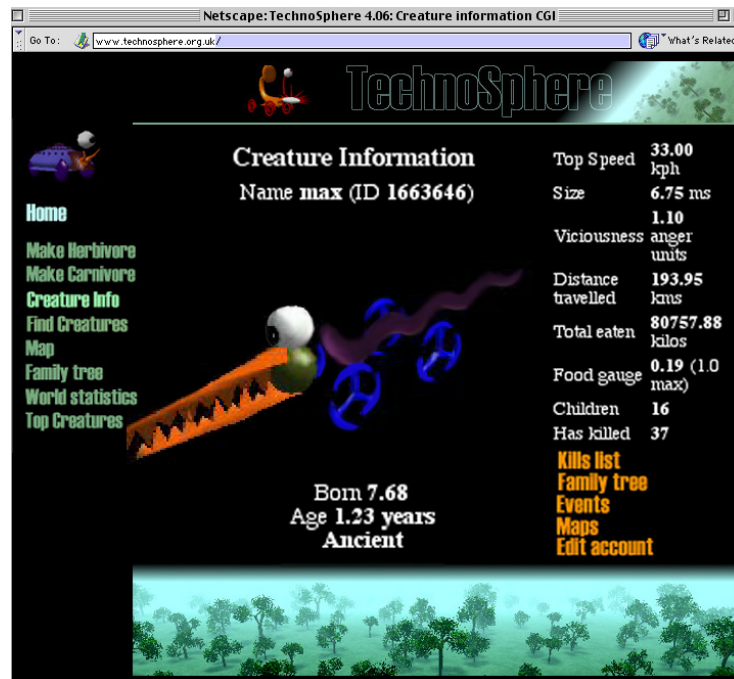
Netscape: TechnoSphere 4.06: Creature information CGI

Go To: www.technosphere.org.uk/

What's Related

TechnoSphere

Home

Make Herbivore
Make Carnivore
Creature Info
Find Creatures
Map
Family tree
World statistics
Top Creatures

Creature Information

Name **max** (ID **1663646**)

Born **7.68**
Age **1.23 years**
**Ancient**

| | |
|---|---|
| Top Speed | 33.00 kph |
| Size | 6.75 ms |
| Viciousness | 1.10 anger units |
| Distance travelled | 193.95 kms |
| Total eaten | 80757.88 kilos |
| Food gauge | 0.19 (1.0 max) |
| Children | 16 |
| Has killed | 37 |

Kills list
Family tree
Events
Maps
Edit account